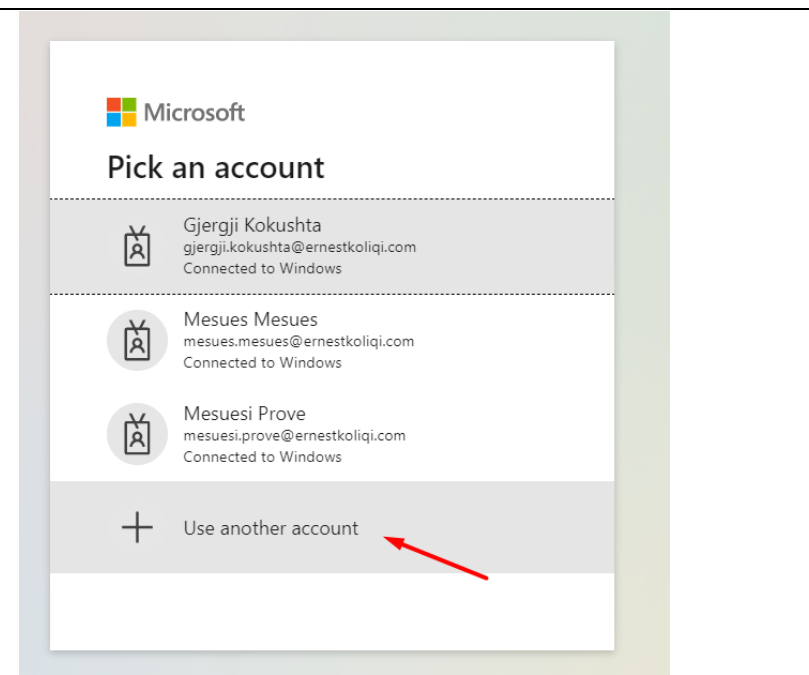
Microsoft

Pick an account

Gjergji Kokushta
gjergji.kokushta@ernestkoliqi.com
Connected to Windows

Mesues Mesues
mesues.mesues@ernestkoliqi.com
Connected to Windows

Mesuesi Prove
mesuesi.prove@ernestkoliqi.com
Connected to Windows

Use another account